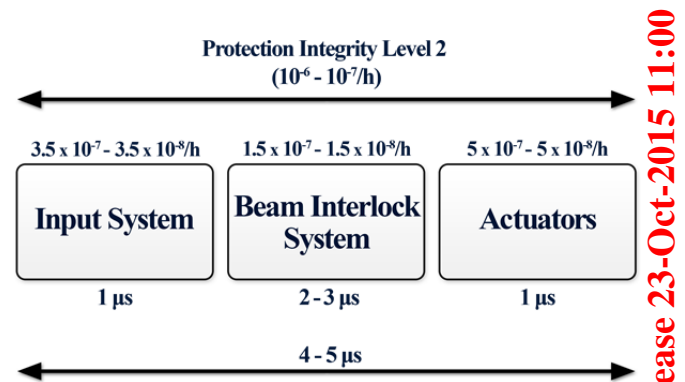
Protection Integrity Level 2
($10^{-6}$ - $10^{-7}$/h)

$3.5 \times 10^{-7}$ - $3.5 \times 10^{-8}$/h

Input System

1 µs

$1.5 \times 10^{-7}$ - $1.5 \times 10^{-8}$/h

Beam Interlock System

2 - 3 µs

$5 \times 10^{-7}$ - $5 \times 10^{-8}$/h

Actuators

1 µs

4 - 5 µs

ease 23-Oct-2015 11:00